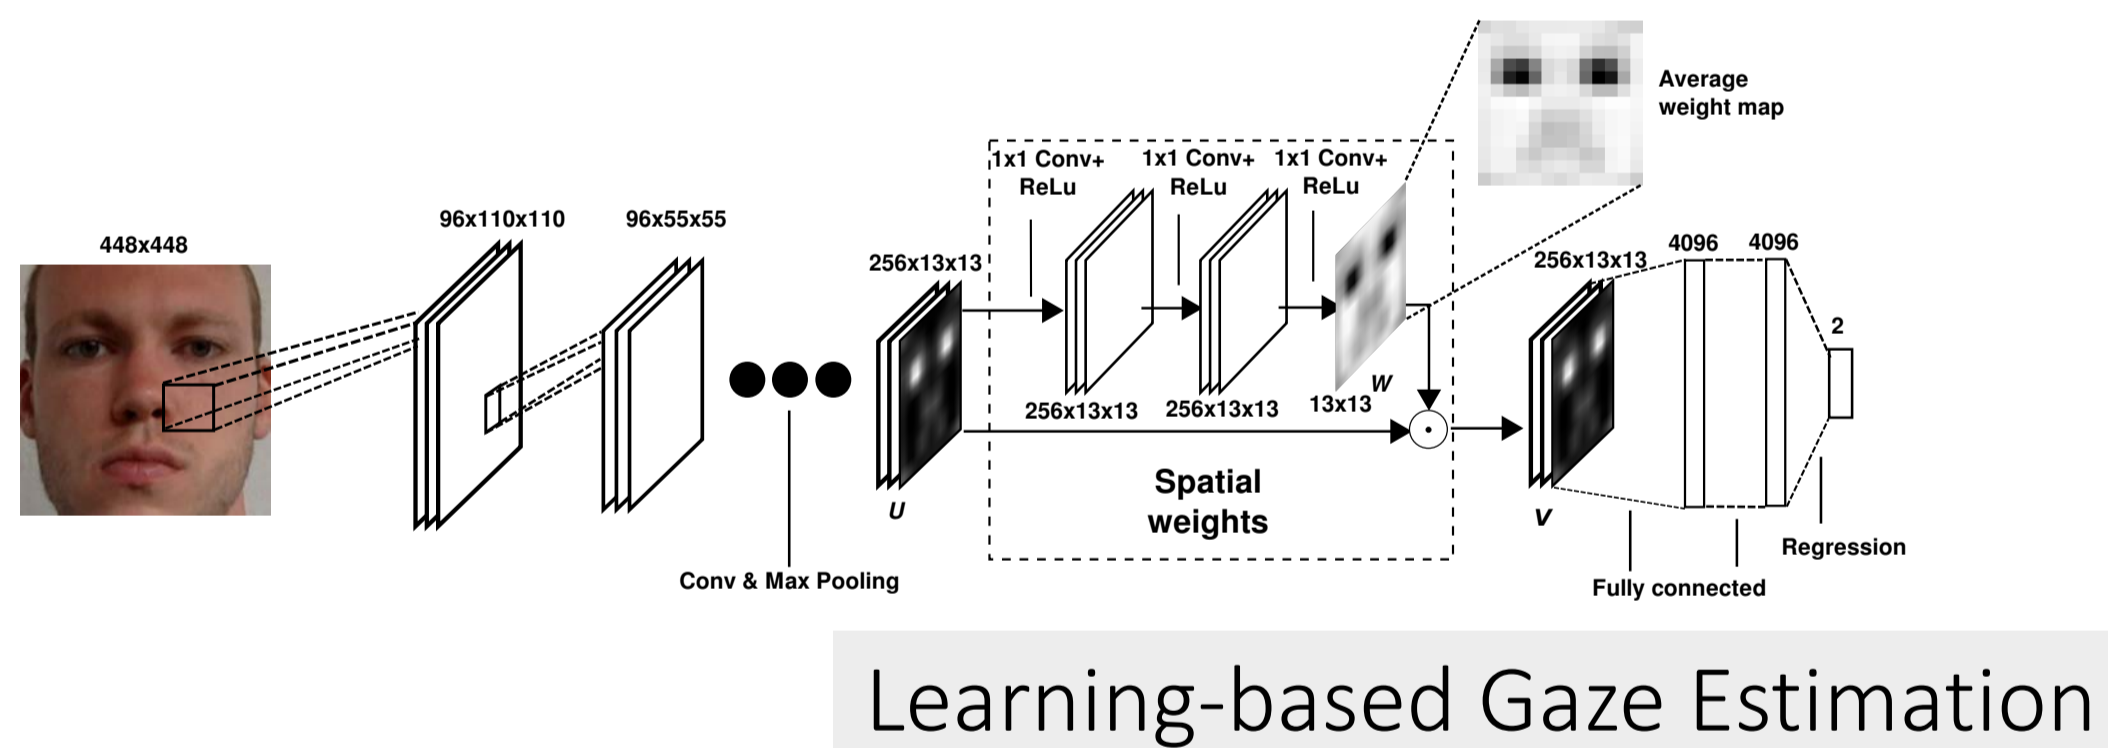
Average weight map

1x1 Conv+ ReLu

1x1 Conv+ ReLu

1x1 Conv+ ReLu

448x448

96x110x110

96x55x55

256x13x13

256x13x13

4096

4096

2

256x13x13

256x13x13

13x13

W

U

Spatial weights

V

Conv & Max Pooling

Regression

Fully connected

Learning-based Gaze Estimation